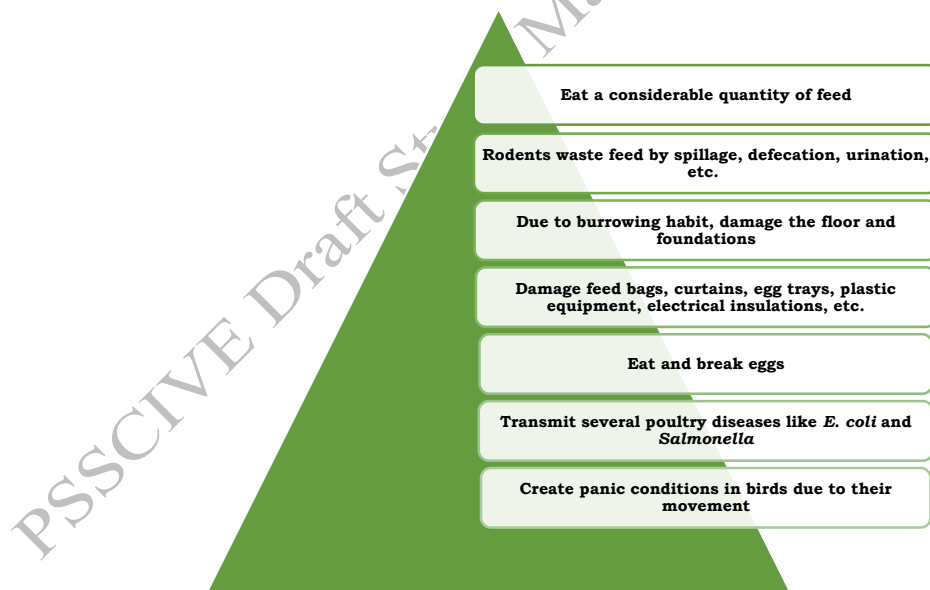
Eat a considerable quantity of feed

Rodents waste feed by spillage, defecation, urination, etc.

Due to burrowing habit, damage the floor and foundations

Damage feed bags, curtains, egg trays, plastic equipment, electrical insulations, etc.

Eat and break eggs

Transmit several poultry diseases like *E. coli* and *Salmonella*

Create panic conditions in birds due to their movement

PSSCIVE Draft St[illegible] M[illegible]